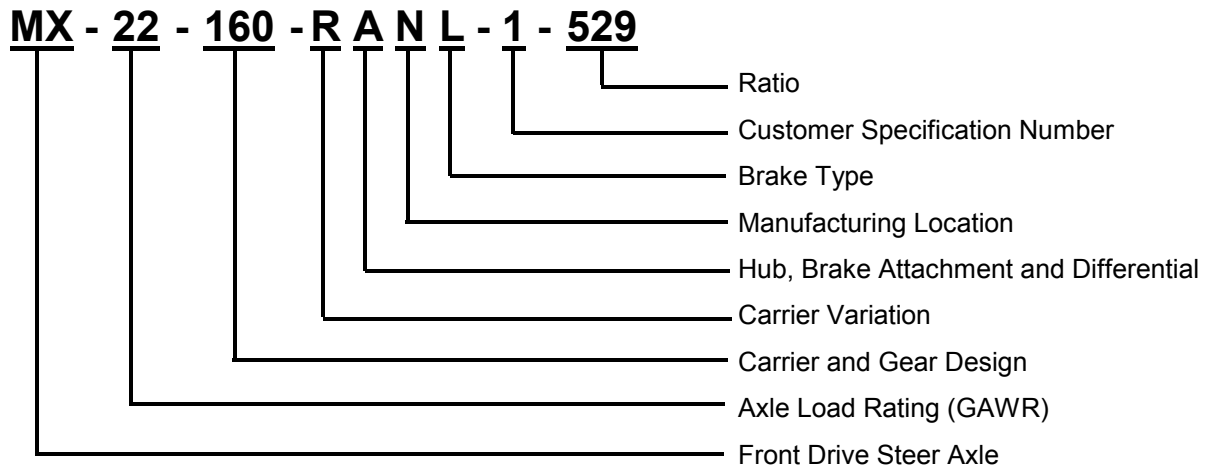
MX - 22 - 160 - R A N L - 1 - 529

Ratio

Customer Specification Number

Brake Type

Manufacturing Location

Hub, Brake Attachment and Differential

Carrier Variation

Carrier and Gear Design

Axle Load Rating (GAWR)

Front Drive Steer Axle